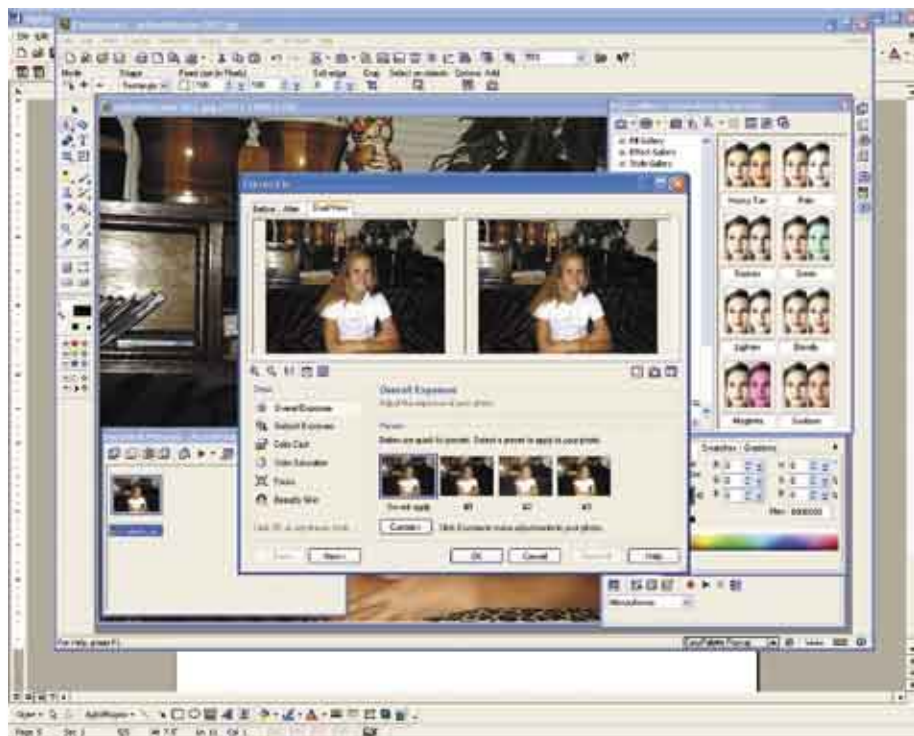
Mode Shape Feather Select on / Add

Before - After Dual View

Steps

Overall Exposure

Subject Exposure

Color Cast

Color Saturation

Focus

Beauty Shot

Overall Exposure

Adjust the exposure of your photo.

Presets

Below are quick fix presets. Select a preset to apply to your photo.

Do not apply #1 #2 #3

Custom > Click Custom to make adjustments to your photo.

< Back Next > OK Cancel Help

All Gallery

Effect Gallery

Style Gallery

Heavy Tan Pale

Bronze Green

Sepia Blonde

Magenta Sunburn

Swatches Gradients

For Help, press F1

Page 1 Sec 1